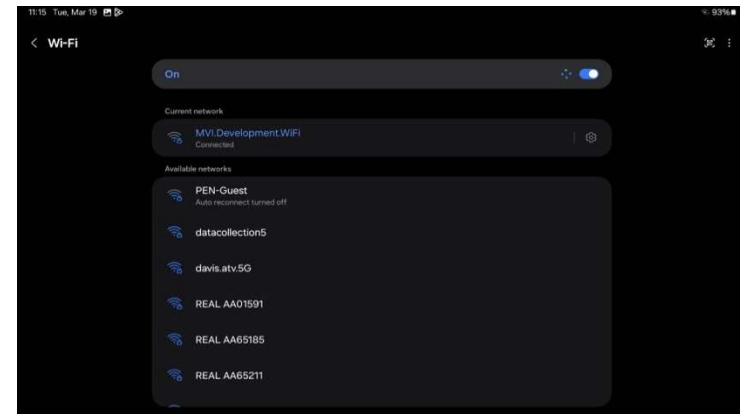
11:15 Tue, Mar 19

93%

< Wi-Fi

On

Current network

MVI.Development.WiFi
Connected

Available networks

PEN-Guest
Auto reconnect turned off

datacollection5

davis.atv.5G

REAL AA01591

REAL AA65185

REAL AA65211